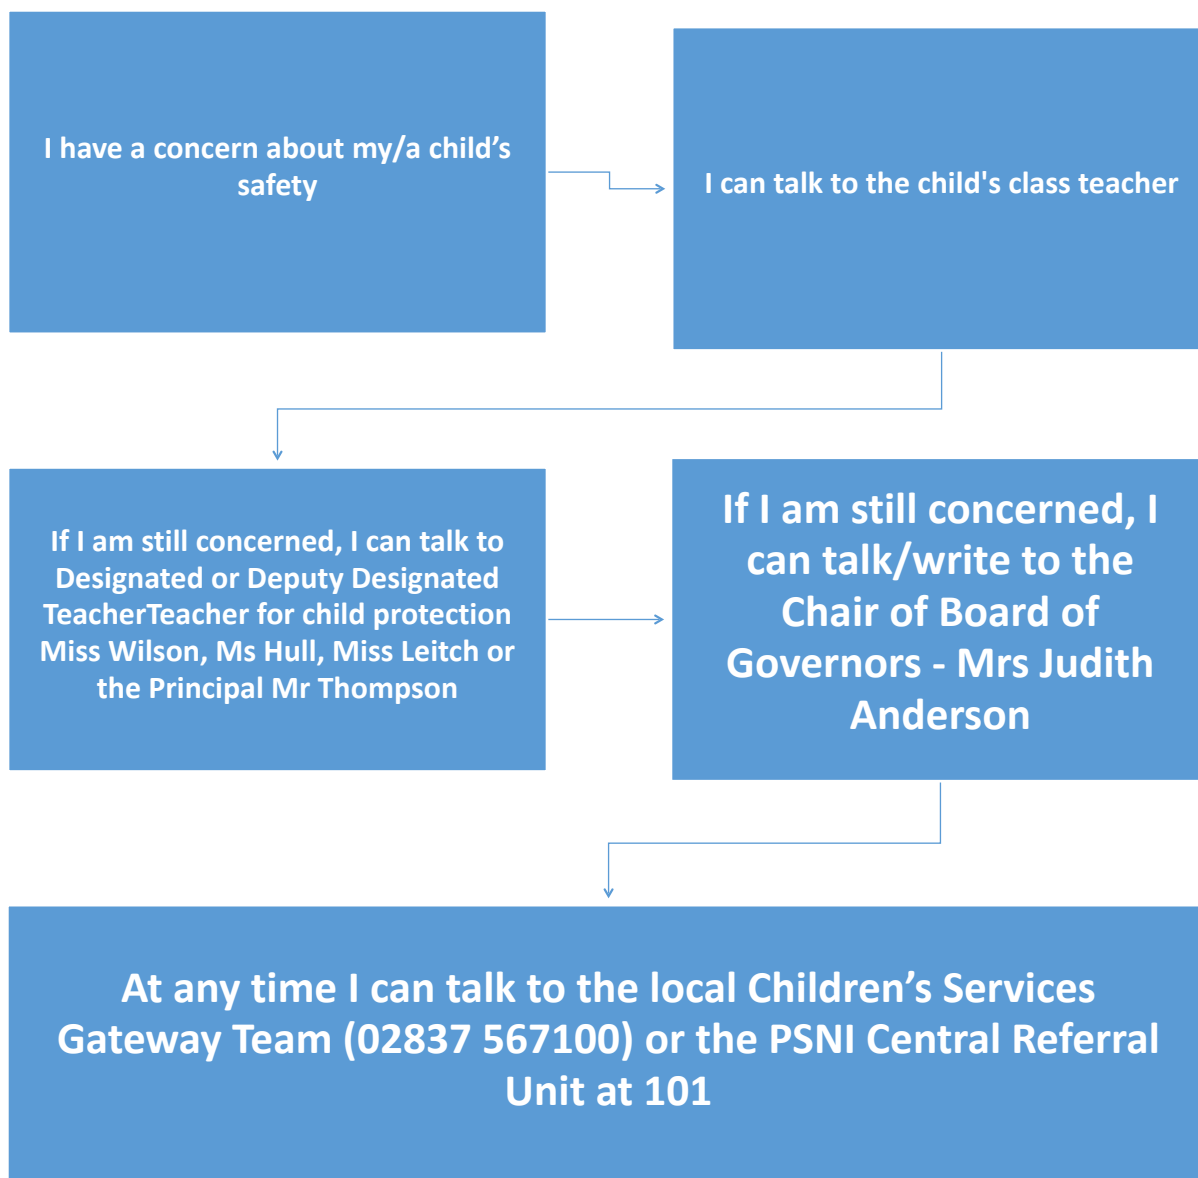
I have a concern about my/a child’s safety

I can talk to the child's class teacher

If I am still concerned, I can talk to Designated or Deputy Designated TeacherTeacher for child protection Miss Wilson, Ms Hull, Miss Leitch or the Principal Mr Thompson

If I am still concerned, I can talk/write to the Chair of Board of Governors - Mrs Judith Anderson

At any time I can talk to the local Children’s Services Gateway Team (02837 567100) or the PSNI Central Referral Unit at 101